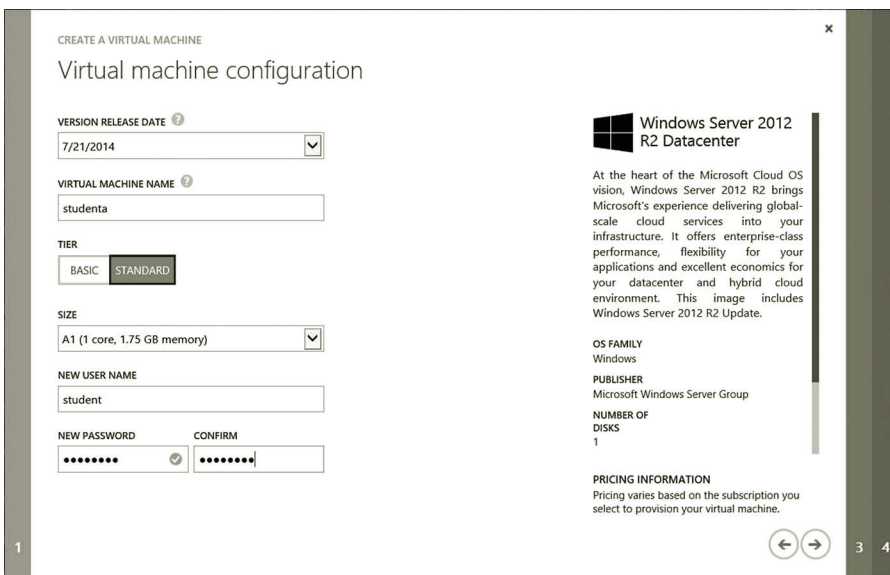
CREATE A VIRTUAL MACHINE

Virtual machine configuration

VERSION RELEASE DATE

7/21/2014

VIRTUAL MACHINE NAME

studenta

TIER

BASIC STANDARD

SIZE

A1 (1 core, 1.75 GB memory)

NEW USER NAME

student

NEW PASSWORD

••••••••

CONFIRM

••••••••

Windows Server 2012 R2 Datacenter

At the heart of the Microsoft Cloud OS vision, Windows Server 2012 R2 brings Microsoft's experience delivering global-scale cloud services into your infrastructure. It offers enterprise-class performance, flexibility for your applications and excellent economics for your datacenter and hybrid cloud environment. This image includes Windows Server 2012 R2 Update.

OS FAMILY
Windows

PUBLISHER
Microsoft Windows Server Group

NUMBER OF DISKS
1

PRICING INFORMATION
Pricing varies based on the subscription you select to provision your virtual machine.

1

3

4